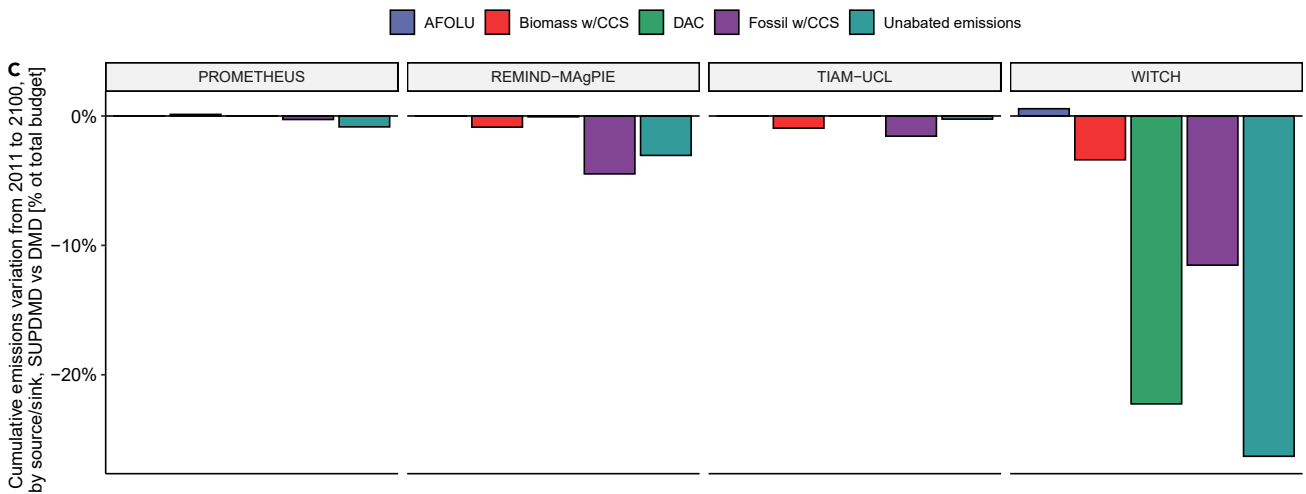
AFOLU Biomass w/CCS DAC Fossil w/CCS Unabated emissions

c

PROMETHEUS
REMIND−MAgPIE
TIAM−UCL
WITCH

0%
−10%
−20%

Cumulative emissions variation from 2011 to 2100, by source/sink, SUPDMD vs DMD [% ot total budget]